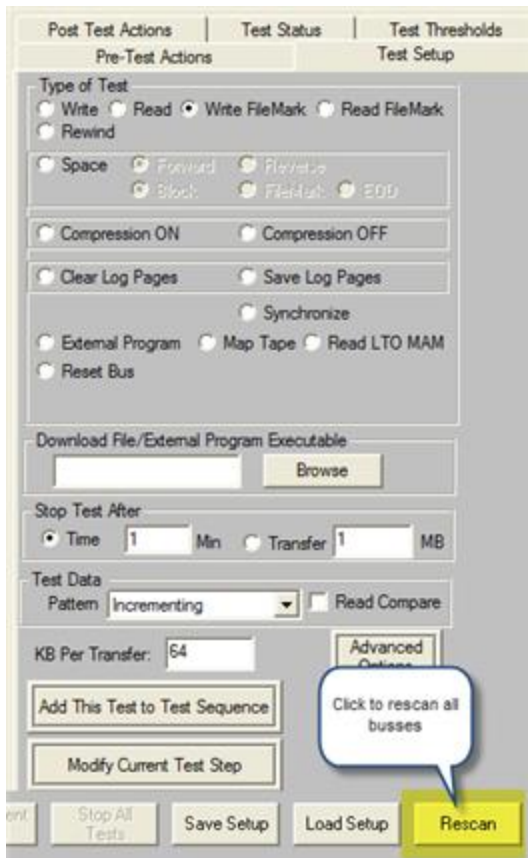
Post Test Actions | Test Status | Test Thresholds
Pre-Test Actions | Test Setup

Type of Test
Write Read Write FileMark Read FileMark
Rewind

Space Forward Reverse
Block FileMark EOD

Compression ON Compression OFF

Clear Log Pages Save Log Pages

Synchronize
External Program Map Tape Read LTO MAM
Reset Bus

Download File/External Program Executable
Browse

Stop Test After
Time 1 Min Transfer 1 MB

Test Data
Pattern Incrementing Read Compare

KB Per Transfer: 64

Advanced Options

Click to rescan all busses

Add This Test to Test Sequence

Modify Current Test Step

ent Stop All Tests Save Setup Load Setup Rescan